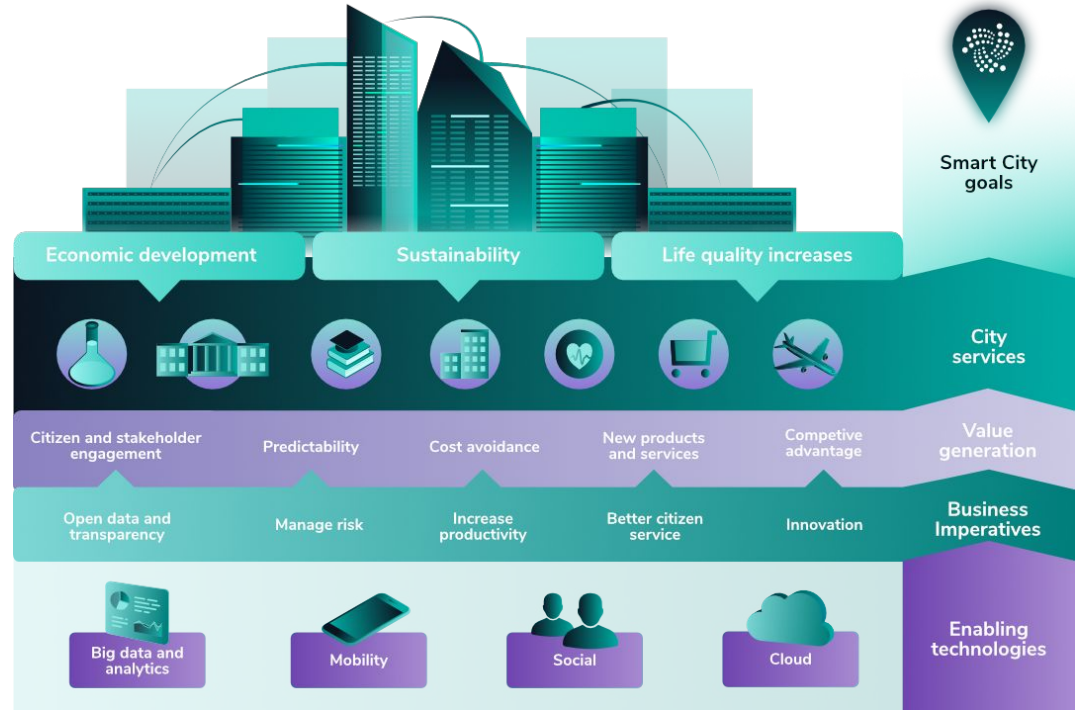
Smart City goals

Economic development

Sustainability

Life quality increases

City services

Citizen and stakeholder engagement

Predictability

Cost avoidance

New products and services

Competive advantage

Value generation

Open data and transparency

Manage risk

Increase productivity

Better citizen service

Innovation

Business Imperatives

Big data and analytics

Mobility

Social

Cloud

Enabling technologies